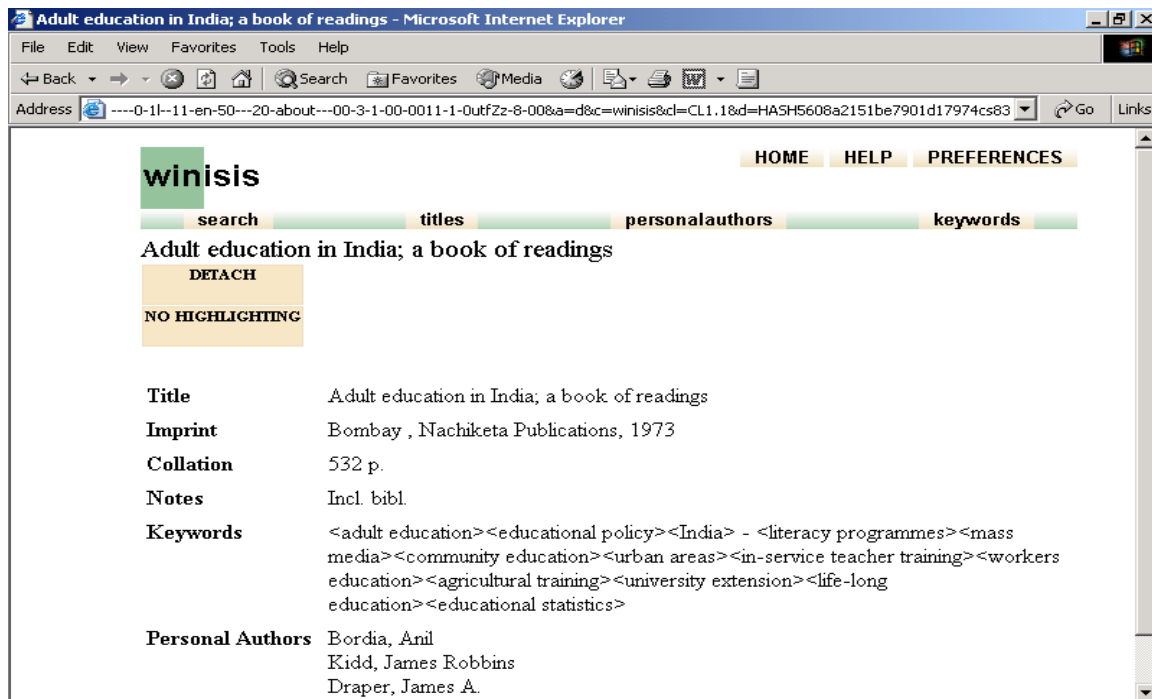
Adult education in India; a book of readings - Microsoft Internet Explorer

File Edit View Favorites Tools Help

Back Search Favorites Media

Address ----0-1l--11-en-50---20-about---00-3-1-00-0011-1-0utfZz-8-00&a=d&c=winisis&cl=CL1.1&d=HASH5608a2151be7901d17974cs83 Go Links

winisis

HOME HELP PREFERENCES

search titles personalauthors keywords

Adult education in India; a book of readings

DETACH

NO HIGHLIGHTING

| | |
|---|---|
| **Title** | Adult education in India; a book of readings |
| **Imprint** | Bombay , Nachiketa Publications, 1973 |
| **Collation** | 532 p. |
| **Notes** | Incl. bibl. |
| **Keywords** | <adult education><educational policy><India> - <literacy programmes><mass media><community education><urban areas><in-service teacher training><workers education><agricultural training><university extension><life-long education><educational statistics> |
| **Personal Authors** | Bordia, Anil<br>Kidd, James Robbins<br>Draper, James A. |